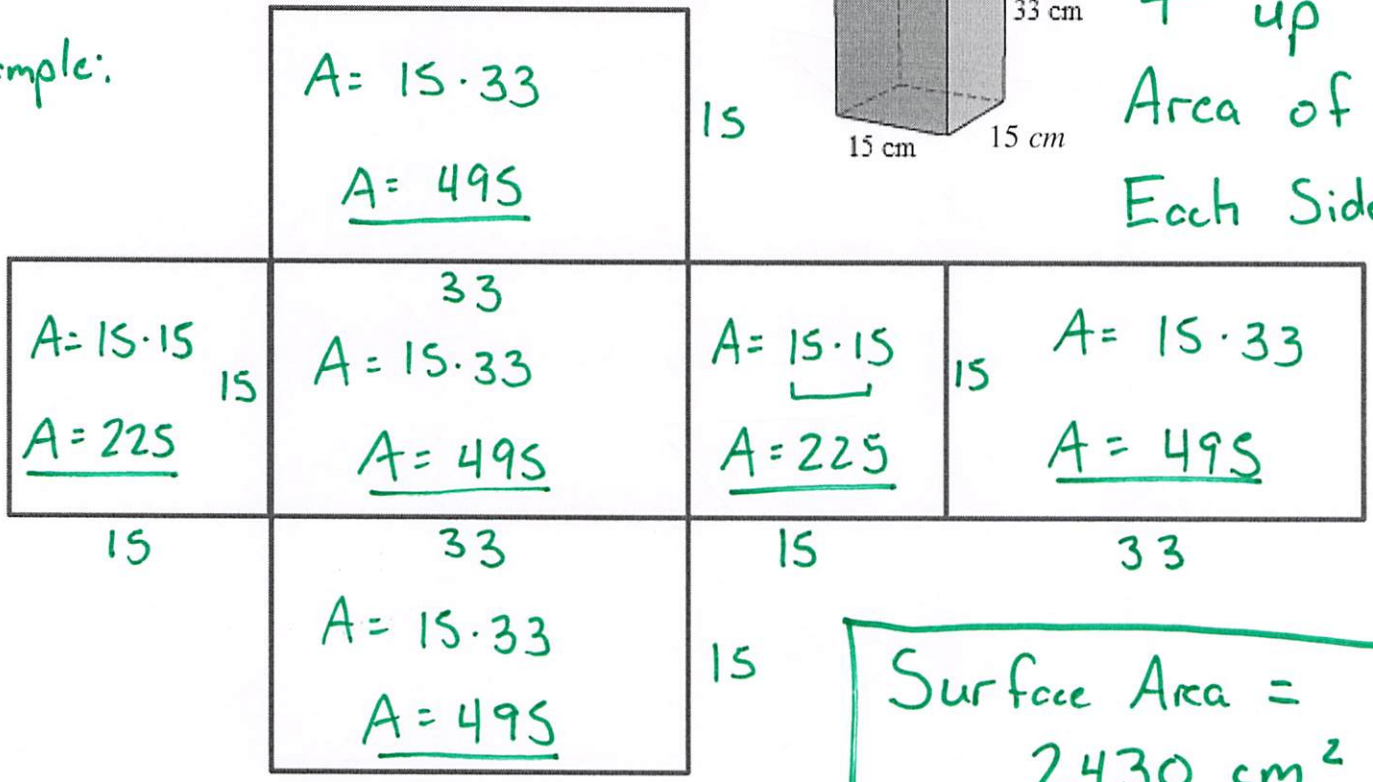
mple:

33 cm

15 cm 15 *cm*

up

Area of

Each Sid

$A= 15 \cdot 33$

$A= 495$

15

33

$A= 15 \cdot 15$

15

$A= 225$

$A= 15 \cdot 33$

$A= 495$

$A= 15 \cdot 15$

$A= 225$

15

$A= 15 \cdot 33$

$A= 495$

15

33

15

33

$A= 15 \cdot 33$

$A= 495$

15

Surface Area =

$2430$ $cm^2$